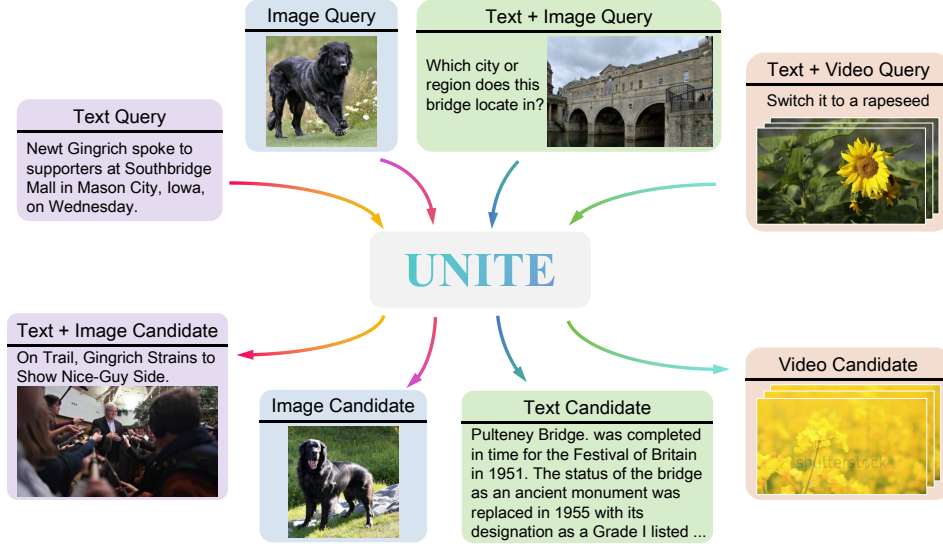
Image Query

Text + Image Query

Which city or region does this bridge locate in?

Text + Video Query

Switch it to a rapeseed

Text Query

Newt Gingrich spoke to supporters at Southbridge Mall in Mason City, Iowa, on Wednesday.

UNITE

Text + Image Candidate

On Trail, Gingrich Strains to Show Nice-Guy Side.

Image Candidate

Text Candidate

Pulteney Bridge. was completed in time for the Festival of Britain in 1951. The status of the bridge as an ancient monument was replaced in 1955 with its designation as a Grade I listed ...

Video Candidate

shutterstock